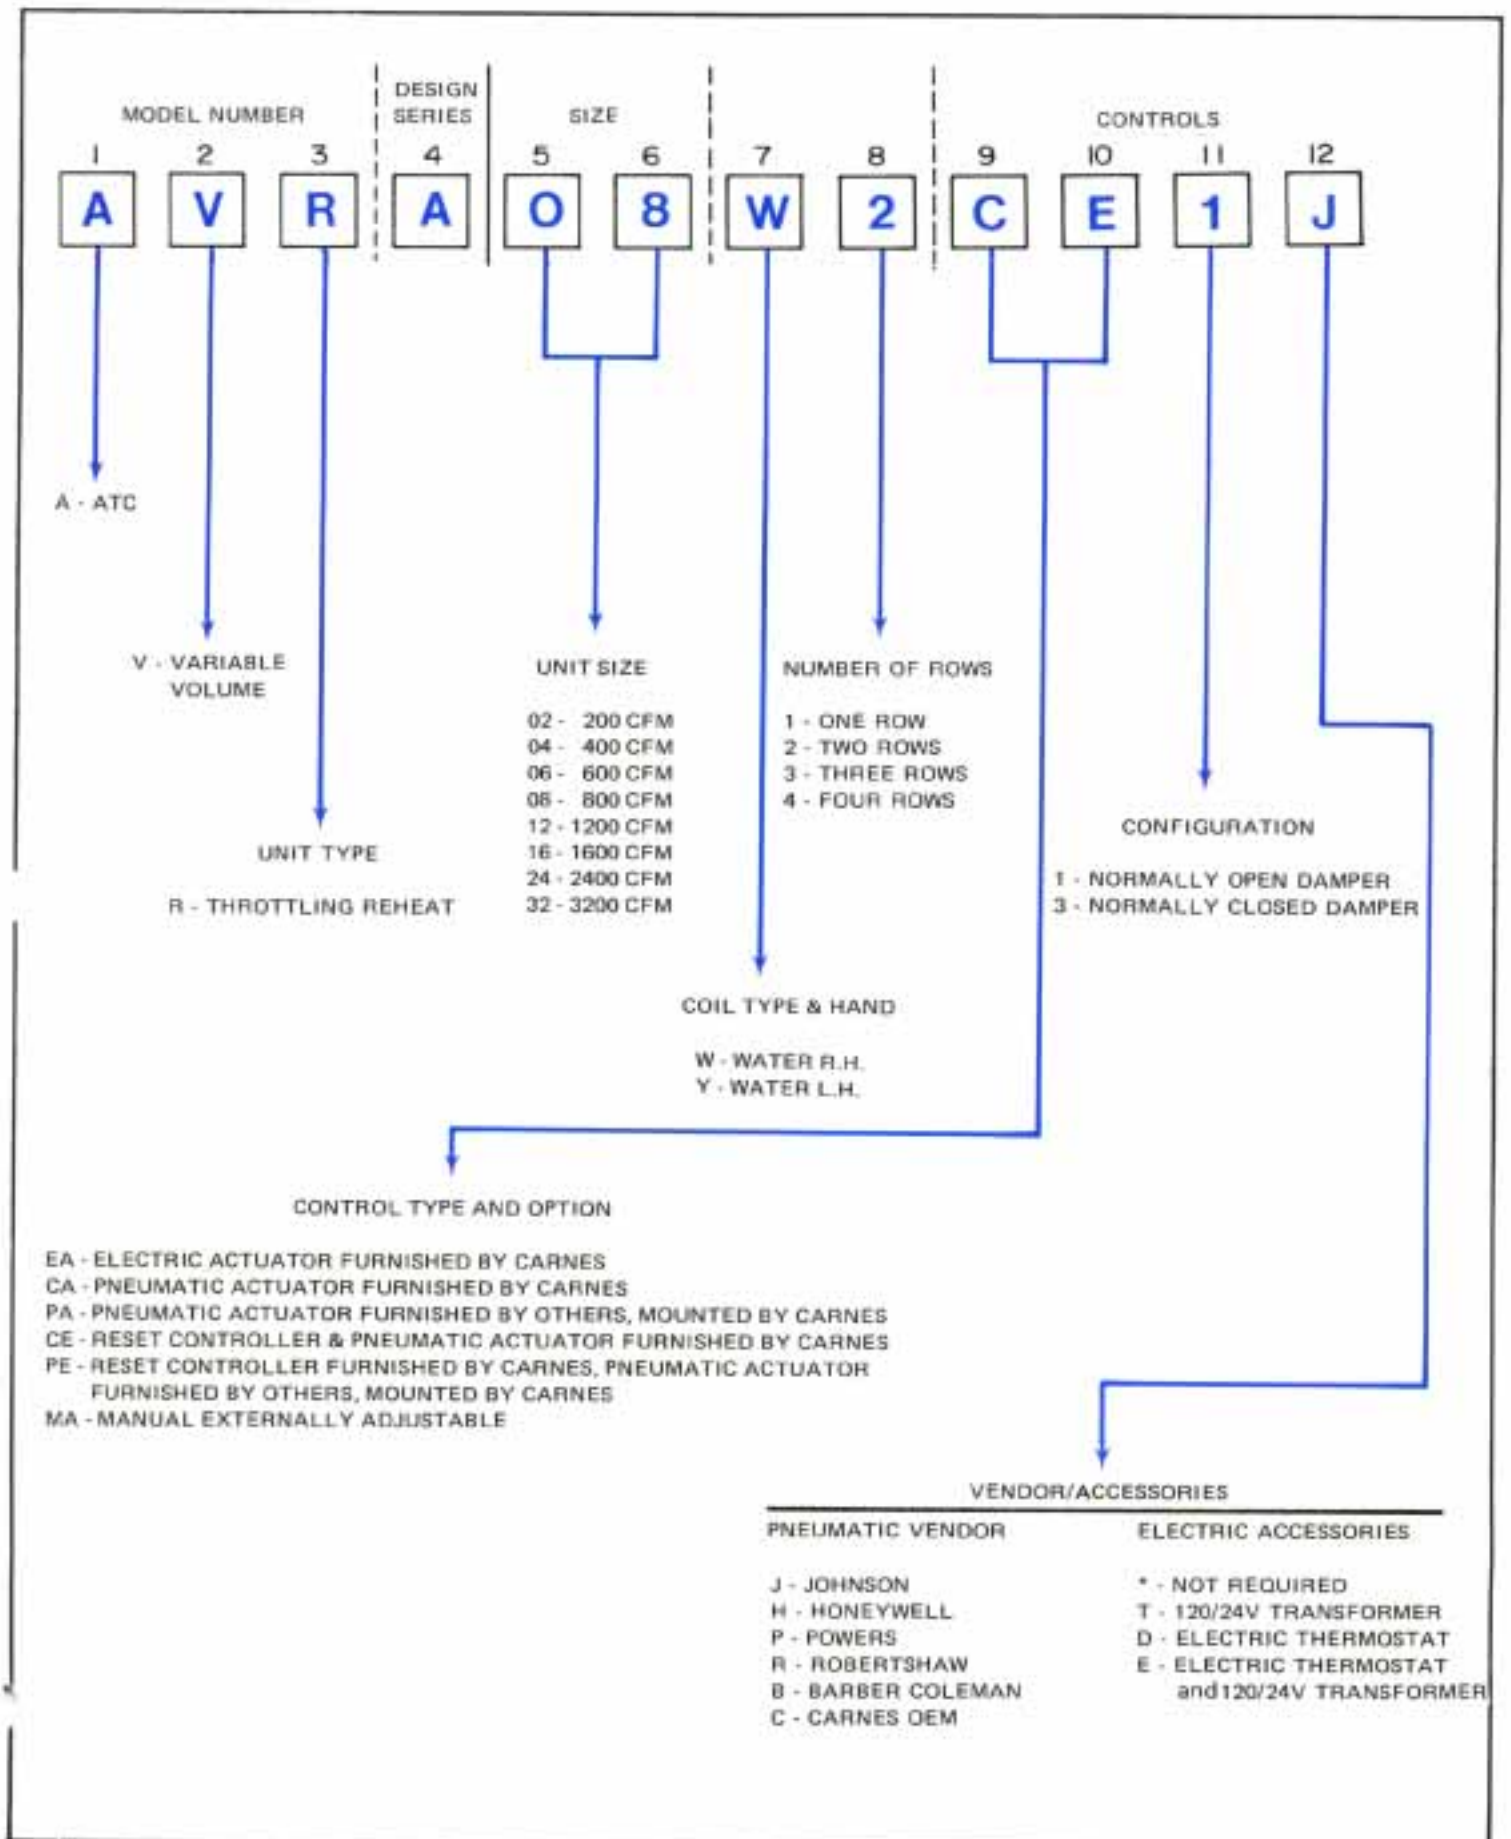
MODEL NUMBER

DESIGN SERIES

SIZE

CONTROLS

1 2 3 4 5 6 7 8 9 10 11 12

A V R A O 8 W 2 C E 1 J

A - ATC

V - VARIABLE VOLUME

UNIT SIZE

02 - 200 CFM
04 - 400 CFM
06 - 600 CFM
08 - 800 CFM
12 - 1200 CFM
16 - 1600 CFM
24 - 2400 CFM
32 - 3200 CFM

NUMBER OF ROWS

1 - ONE ROW
2 - TWO ROWS
3 - THREE ROWS
4 - FOUR ROWS

UNIT TYPE

R - THROTTLING REHEAT

CONFIGURATION

1 - NORMALLY OPEN DAMPER
3 - NORMALLY CLOSED DAMPER

COIL TYPE & HAND

W - WATER R.H.
Y - WATER L.H.

CONTROL TYPE AND OPTION

EA - ELECTRIC ACTUATOR FURNISHED BY CARNES
CA - PNEUMATIC ACTUATOR FURNISHED BY CARNES
PA - PNEUMATIC ACTUATOR FURNISHED BY OTHERS, MOUNTED BY CARNES
CE - RESET CONTROLLER & PNEUMATIC ACTUATOR FURNISHED BY CARNES
PE - RESET CONTROLLER FURNISHED BY CARNES, PNEUMATIC ACTUATOR FURNISHED BY OTHERS, MOUNTED BY CARNES
MA - MANUAL EXTERNALLY ADJUSTABLE

VENDOR/ACCESSORIES

PNEUMATIC VENDOR

J - JOHNSON
H - HONEYWELL
P - POWERS
R - ROBERTSHAW
B - BARBER COLEMAN
C - CARNES OEM

ELECTRIC ACCESSORIES

* - NOT REQUIRED
T - 120/24V TRANSFORMER
D - ELECTRIC THERMOSTAT
E - ELECTRIC THERMOSTAT and120/24V TRANSFORMER